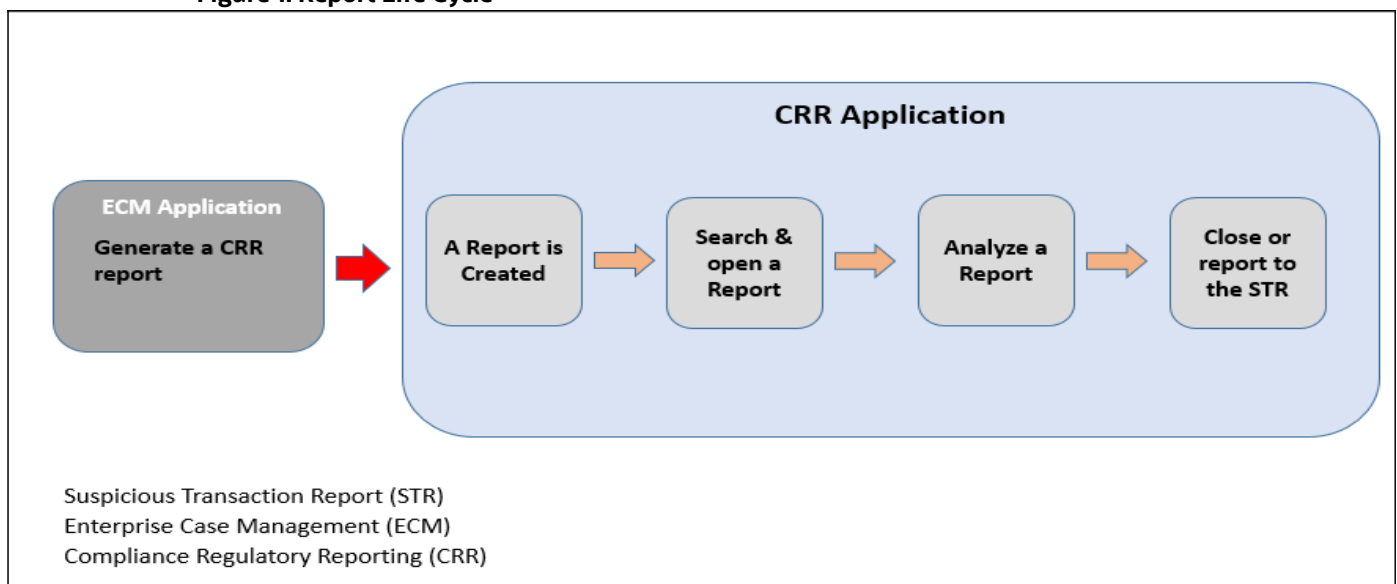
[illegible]

CRR Application

ECM Application

Generate a CRR report

A Report is Created

Search & open a Report

Analyze a Report

Close or report to the STR

Suspicious Transaction Report (STR)
Enterprise Case Management (ECM)
Compliance Regulatory Reporting (CRR)